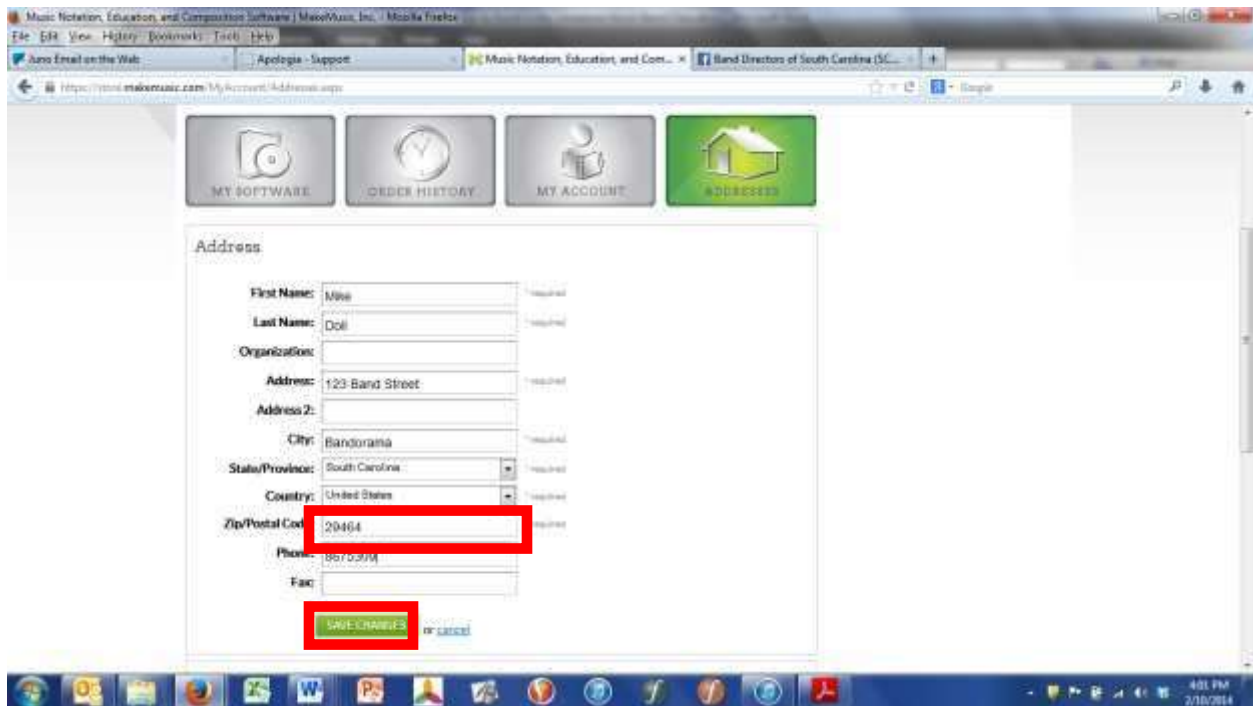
Music Notation, Education, and Composition Software | MakeMusic, Inc. - Mozilla Firefox

File Edit View History Bookmarks Tools Help

Juno Email on the Web | Apologia - Support | Music Notation, Education, and Com... | Band Directors of South Carolina (SC...

https://store.makemusic.com/MyAccount/Addresses.aspx

Google

MY SOFTWARE | ORDER HISTORY | MY ACCOUNT | ADDRESSES

Address

First Name: Mike * required

Last Name: Doll * required

Organization:

Address: 123 Band Street * required

Address 2:

City: Bandorama * required

State/Province: South Carolina * required

Country: United States * required

Zip/Postal Code: 29464 * required

Phone: 8675309

Fax:

SAVE CHANGES or cancel

4:01 PM 2/10/2014